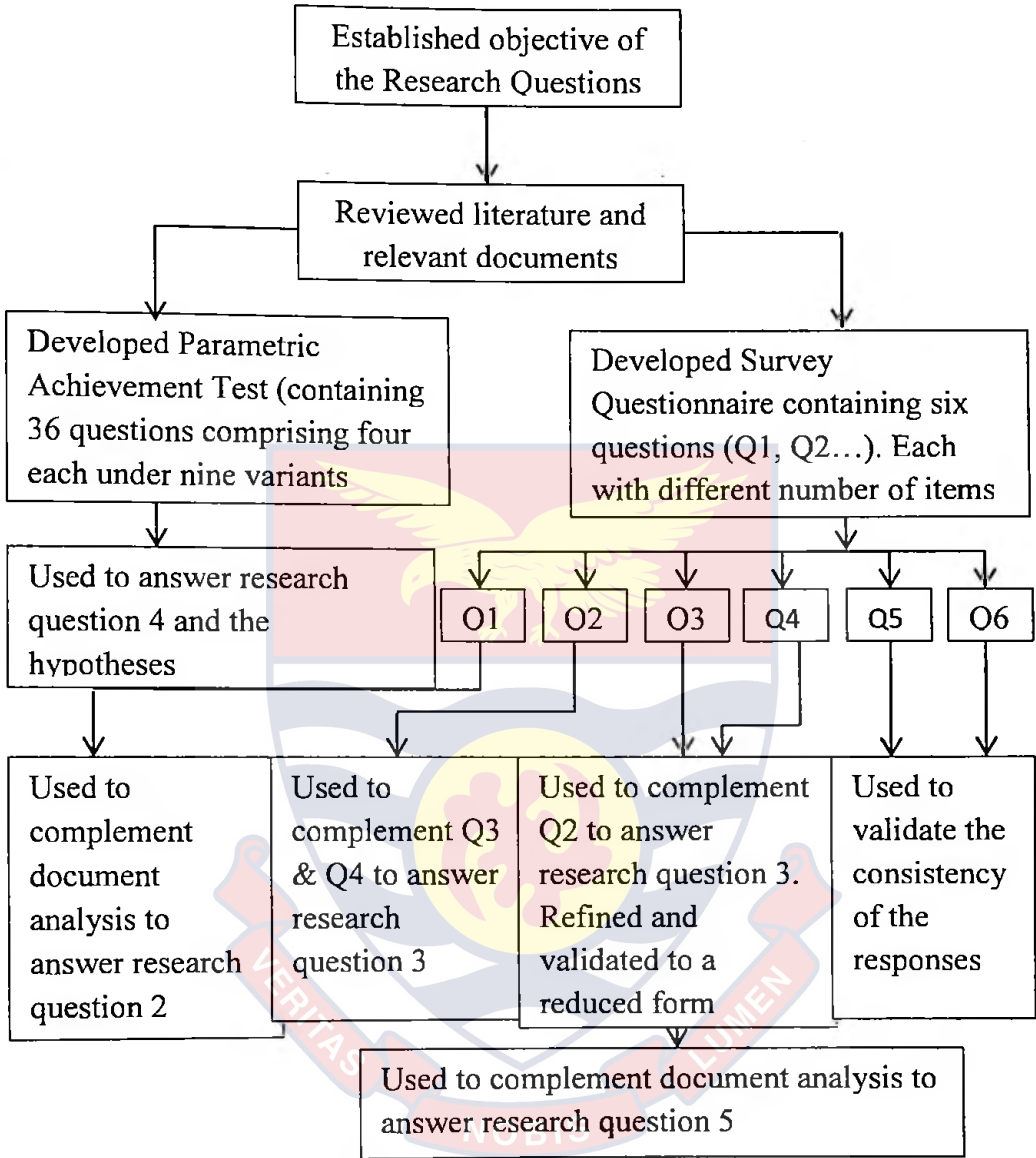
Established objective of the Research Questions

Reviewed literature and relevant documents

Developed Parametric Achievement Test (containing 36 questions comprising four each under nine variants

Developed Survey Questionnaire containing six questions (Q1, Q2…). Each with different number of items

Used to answer research question 4 and the hypotheses

Q1

Q2

Q3

Q4

Q5

Q6

Used to complement document analysis to answer research question 2

Used to complement Q3 & Q4 to answer research question 3

Used to complement Q2 to answer research question 3. Refined and validated to a reduced form

Used to validate the consistency of the responses

Used to complement document analysis to answer research question 5

VERITAS NOBIS LUMEN